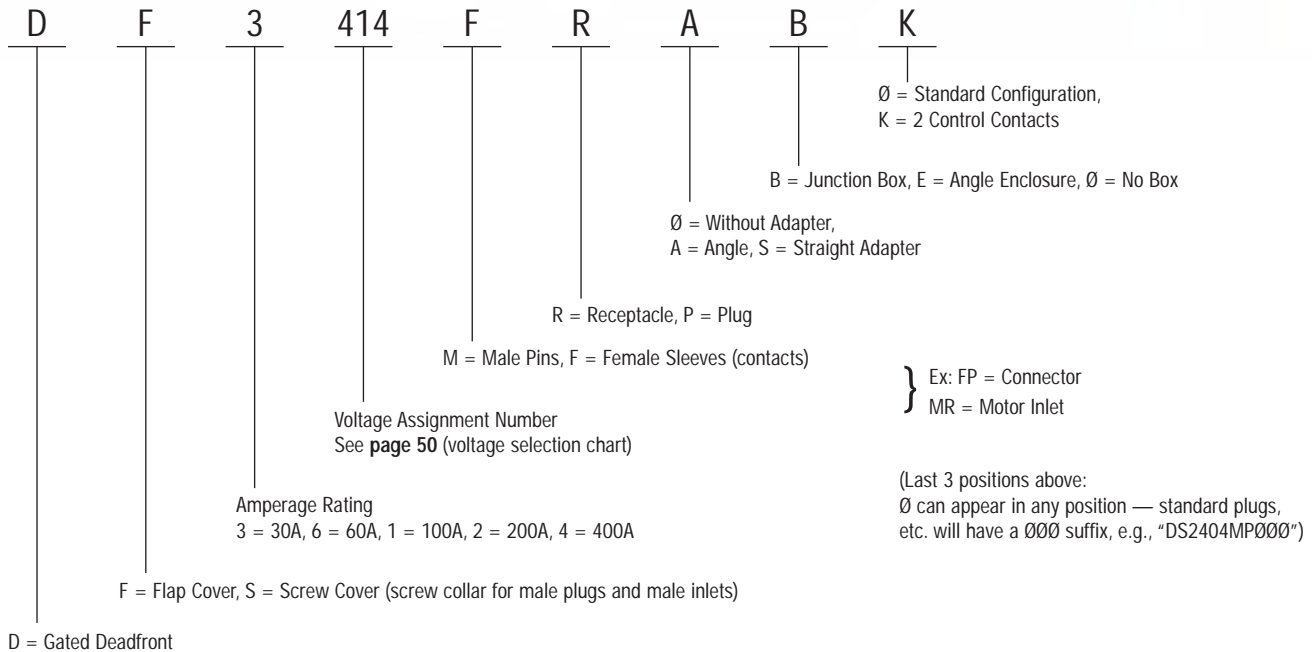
D F 3 414 F R A B K

Ø = Standard Configuration,
K = 2 Control Contacts

B = Junction Box, E = Angle Enclosure, Ø = No Box

Ø = Without Adapter,
A = Angle, S = Straight Adapter

R = Receptacle, P = Plug

M = Male Pins, F = Female Sleeves (contacts)

Ex: FP = Connector
MR = Motor Inlet

Voltage Assignment Number
See **page 50** (voltage selection chart)

(Last 3 positions above:
Ø can appear in any position — standard plugs, etc. will have a ØØØ suffix, e.g., "DS2404MPØØØ")

Amperage Rating
3 = 30A, 6 = 60A, 1 = 100A, 2 = 200A, 4 = 400A

F = Flap Cover, S = Screw Cover (screw collar for male plugs and male inlets)

D = Gated Deadfront